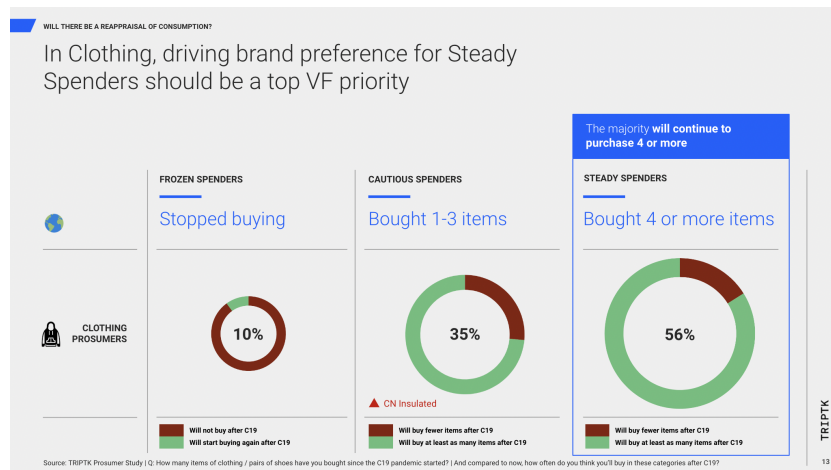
WILL THERE BE A REAPPRAISAL OF CONSUMPTION?

In Clothing, driving brand preference for Steady Spenders should be a top VF priority

The majority will continue to purchase 4 or more

FROZEN SPENDERS

Stopped buying

CAUTIOUS SPENDERS

Bought 1-3 items

STEADY SPENDERS

Bought 4 or more items

CLOTHING PROSUMERS

10%

35%

56%

▲ CN Insulated

Will not buy after C19
Will start buying again after C19

Will buy fewer items after C19
Will buy at least as many items after C19

Will buy fewer items after C19
Will buy at least as many items after C19

TRIPTK

Source: TRIPTK Prosumer Study | Q: How many items of clothing / pairs of shoes have you bought since the C19 pandemic started? | And compared to now, how often do you think you'll buy in these categories after C19?

13